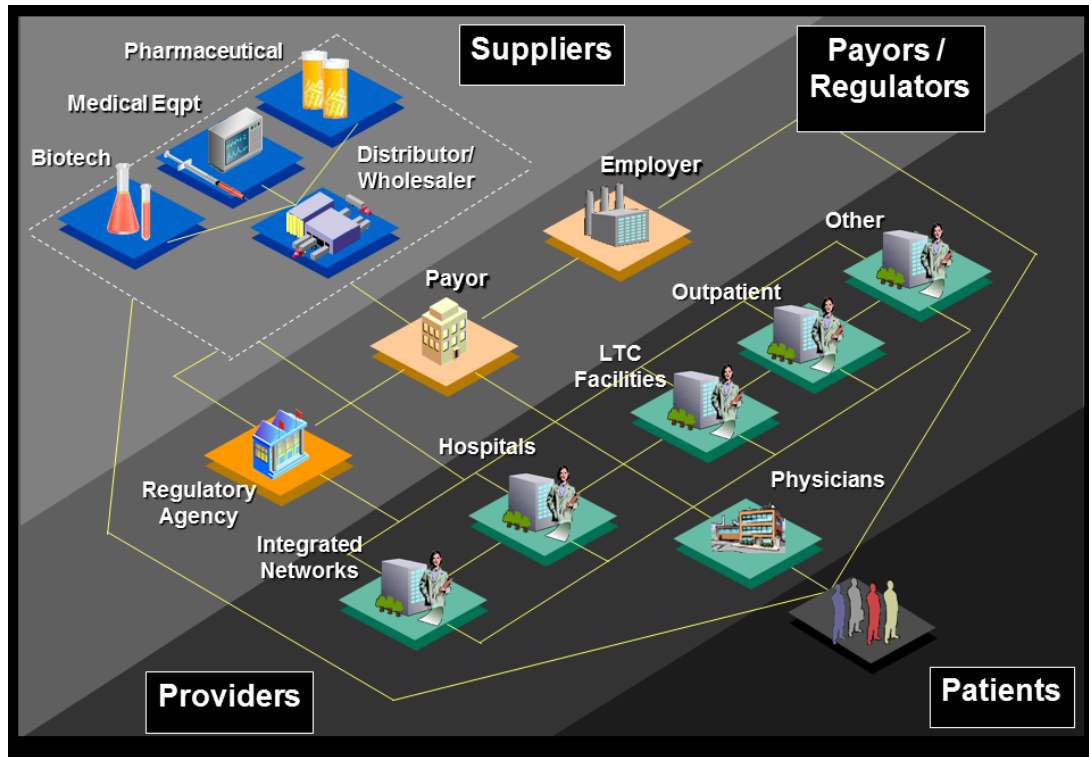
Pharmaceutical

Suppliers

Payors / Regulators

Medical Eqpt

Biotech

Distributor/ Wholesaler

Employer

Other

Payor

Outpatient

LTC Facilities

Hospitals

Physicians

Regulatory Agency

Integrated Networks

Providers

Patients